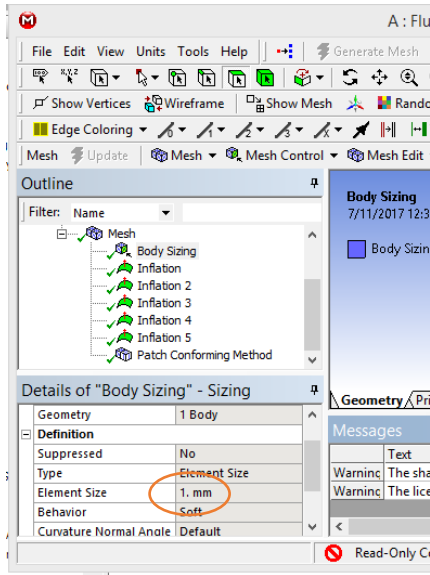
A : Flu

File Edit View Units Tools Help Generate Mesh

Show Vertices Wireframe Show Mesh Rando

Edge Coloring

Mesh Update Mesh Mesh Control Mesh Edit

Outline

Filter: Name

Mesh
Body Sizing
Inflation
Inflation 2
Inflation 3
Inflation 4
Inflation 5
Patch Conforming Method

Details of "Body Sizing" - Sizing

| Geometry | 1 Body |
|---|---|
| Definition | |
| Suppressed | No |
| Type | Element Size |
| Element Size | 1. mm |
| Behavior | Soft |
| Curvature Normal Angle | Default |

Body Sizing
7/11/2017 12:3

Body Sizin

Geometry Pri

Messages

| | Text |
|---|---|
| Warninc | The sha |
| Warninc | The lice |

Read-Only C